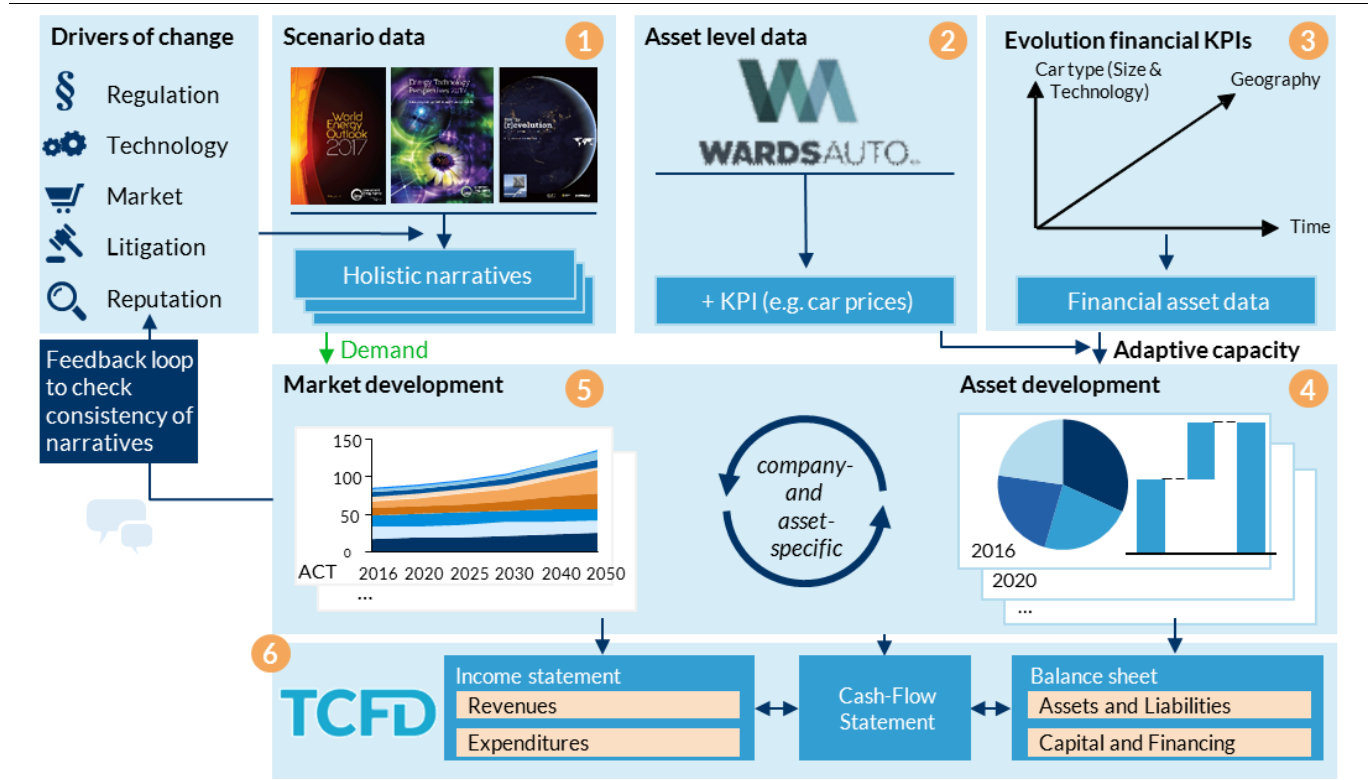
Drivers of change

§ Regulation

Technology

Market

Litigation

Reputation

Feedback loop to check consistency of narratives

Scenario data 1

World Energy Outlook 2017

Energy Technology Perspectives 2017

[r]evolution

Holistic narratives

Demand

Asset level data 2

WARDSAUTO

+ KPI (e.g. car prices)

Evolution financial KPIs 3

Car type (Size & Technology)

Geography

Time

Financial asset data

Adaptive capacity

Market development 5

150
100
50
0

ACT 2016 2020 2025 2030 2040 2050

...

company- and asset- specific

Asset development 4

2016

2020

...

6

TCFD

Income statement

Revenues

Expenditures

Cash-Flow Statement

Balance sheet

Assets and Liabilities

Capital and Financing